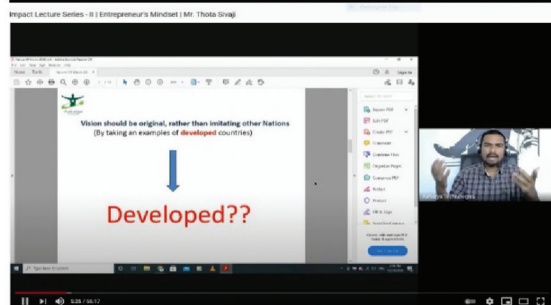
Impact Lecture Series - II | Entrepreneur's Mindset | Mr. Thota Sivaji

Home Tools

Vision should be original, rather than imitating other Nations

(By taking an examples of developed countries)

Developed??

Export PDF

Edit PDF

Create PDF

Comment

Combine Files

Organize Pages

Compress PDF

Redact

Protect

Fill & Sign

5:25 / 56:12